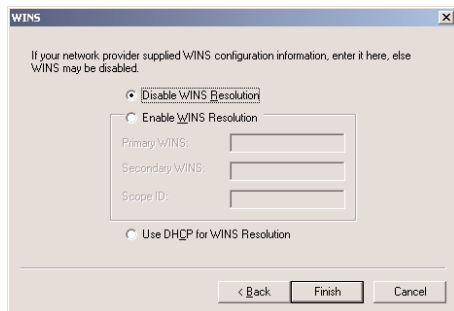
WINS

If your network provider supplied WINS configuration information, enter it here, else WINS may be disabled.

Disable WINS Resolution

Enable WINS Resolution

Primary WINS:

Secondary WINS:

Scope ID:

Use DHCP for WINS Resolution

< Back

Finish

Cancel